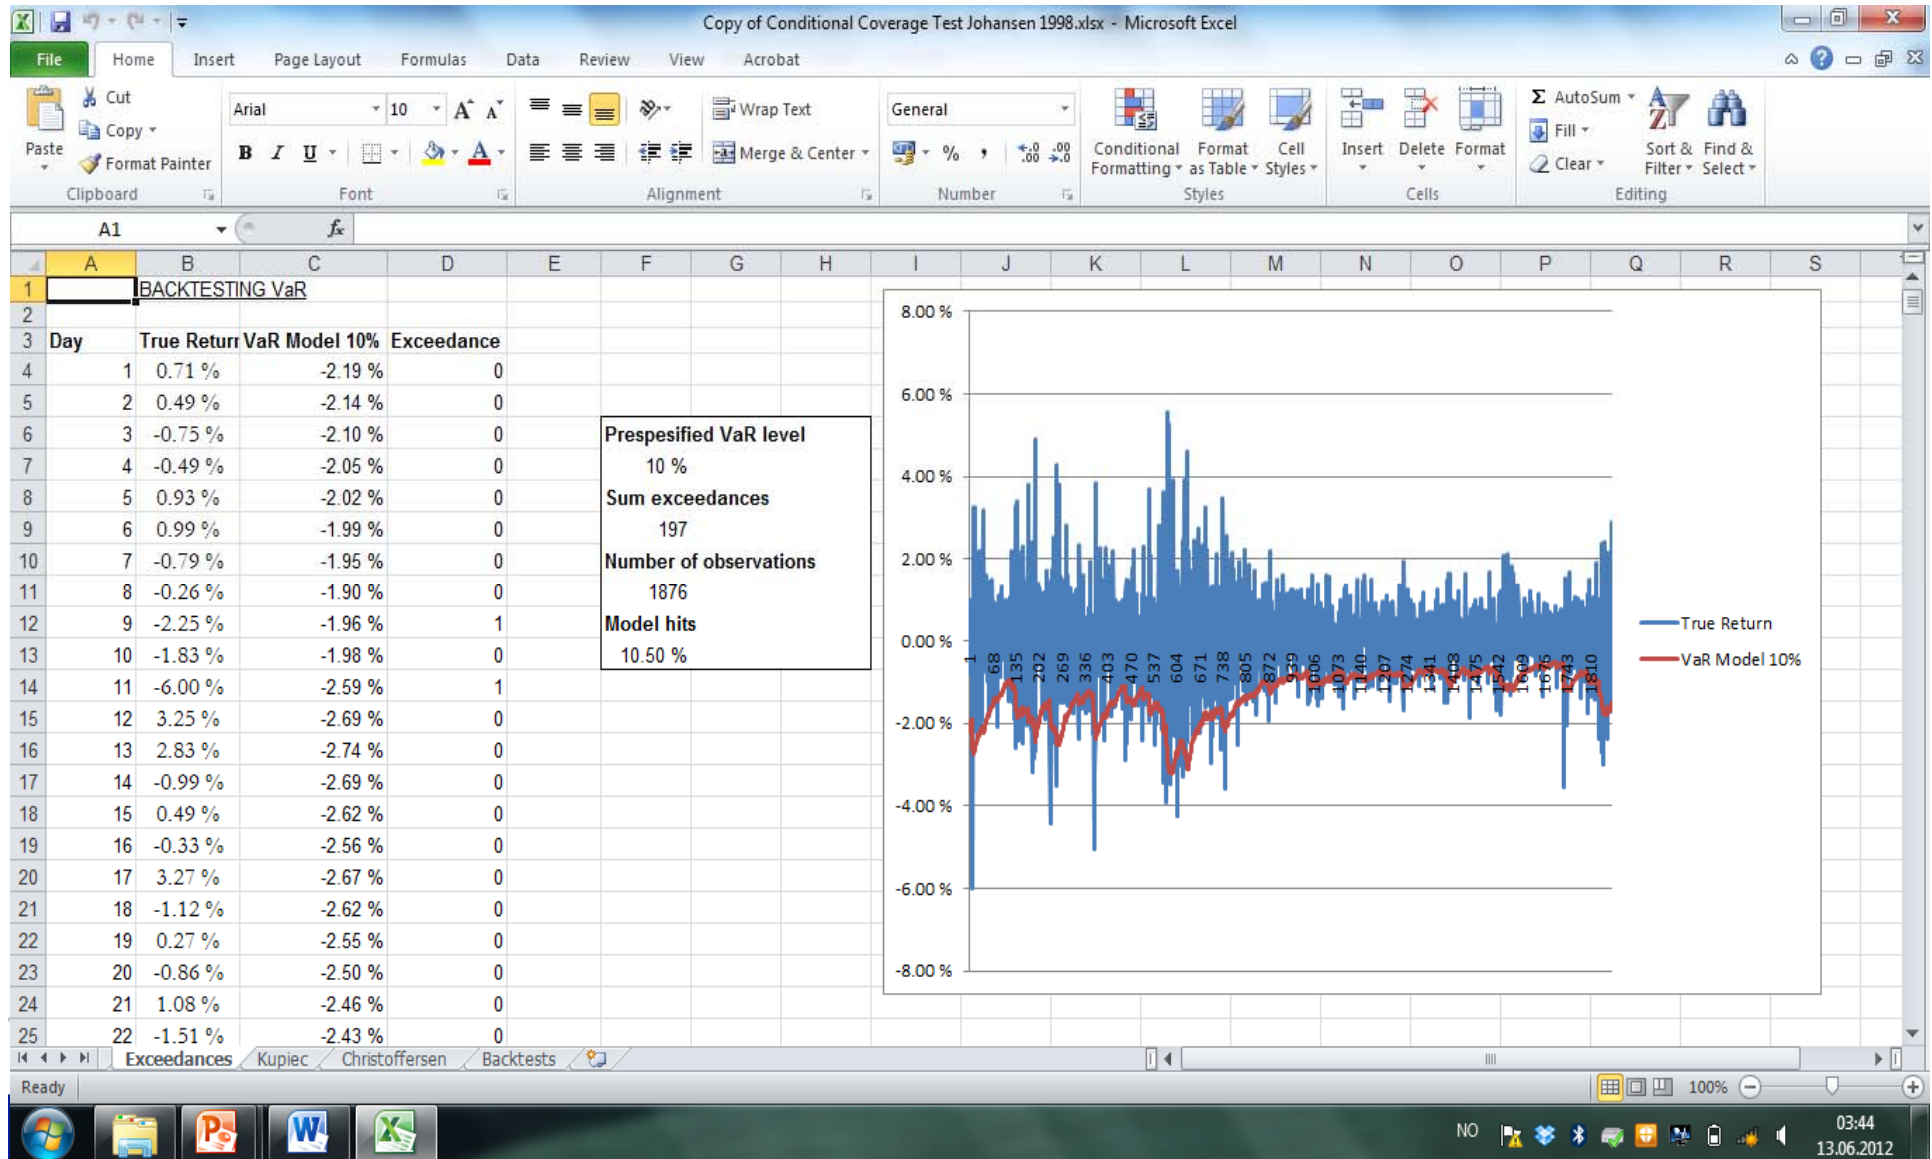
Copy of Conditional Coverage Test Johansen 1998.xlsx - Microsoft Excel

File Home Insert Page Layout Formulas Data Review View Acrobat

Paste
Cut
Copy
Format Painter
Clipboard

Arial 10
B I U
Font

Wrap Text
Merge & Center
Alignment

General
% ,
Number

Conditional Formatting
Format as Table
Cell Styles
Styles

Insert Delete Format
Cells

AutoSum
Fill
Clear
Sort & Filter
Find & Select
Editing

A1 $f_x$

| | A | B | C | D |
|---|---|---|---|---|
| 1 | | BACKTESTING VaR | | |
| 2 | | | | |
| 3 | Day | True Returr | VaR Model 10% | Exceedance |
| 4 | 1 | 0.71 % | -2.19 % | 0 |
| 5 | 2 | 0.49 % | -2.14 % | 0 |
| 6 | 3 | -0.75 % | -2.10 % | 0 |
| 7 | 4 | -0.49 % | -2.05 % | 0 |
| 8 | 5 | 0.93 % | -2.02 % | 0 |
| 9 | 6 | 0.99 % | -1.99 % | 0 |
| 10 | 7 | -0.79 % | -1.95 % | 0 |
| 11 | 8 | -0.26 % | -1.90 % | 0 |
| 12 | 9 | -2.25 % | -1.96 % | 1 |
| 13 | 10 | -1.83 % | -1.98 % | 0 |
| 14 | 11 | -6.00 % | -2.59 % | 1 |
| 15 | 12 | 3.25 % | -2.69 % | 0 |
| 16 | 13 | 2.83 % | -2.74 % | 0 |
| 17 | 14 | -0.99 % | -2.69 % | 0 |
| 18 | 15 | 0.49 % | -2.62 % | 0 |
| 19 | 16 | -0.33 % | -2.56 % | 0 |
| 20 | 17 | 3.27 % | -2.67 % | 0 |
| 21 | 18 | -1.12 % | -2.62 % | 0 |
| 22 | 19 | 0.27 % | -2.55 % | 0 |
| 23 | 20 | -0.86 % | -2.50 % | 0 |
| 24 | 21 | 1.08 % | -2.46 % | 0 |
| 25 | 22 | -1.51 % | -2.43 % | 0 |

Prespesified VaR level
10 %
Sum exceedances
197
Number of observations
1876
Model hits
10.50 %

8.00 %
6.00 %
4.00 %
2.00 %
0.00 %
-2.00 %
-4.00 %
-6.00 %
-8.00 %
1 68 135 202 269 336 403 470 537 604 671 738 805 872 939 1006 1073 1140 1207 1274 1341 1408 1475 1542 1609 1676 1743 1810
True Return
VaR Model 10%

Exceedances Kupiec Christoffersen Backtests

Ready 100%

NO 03:44 13.06.2012